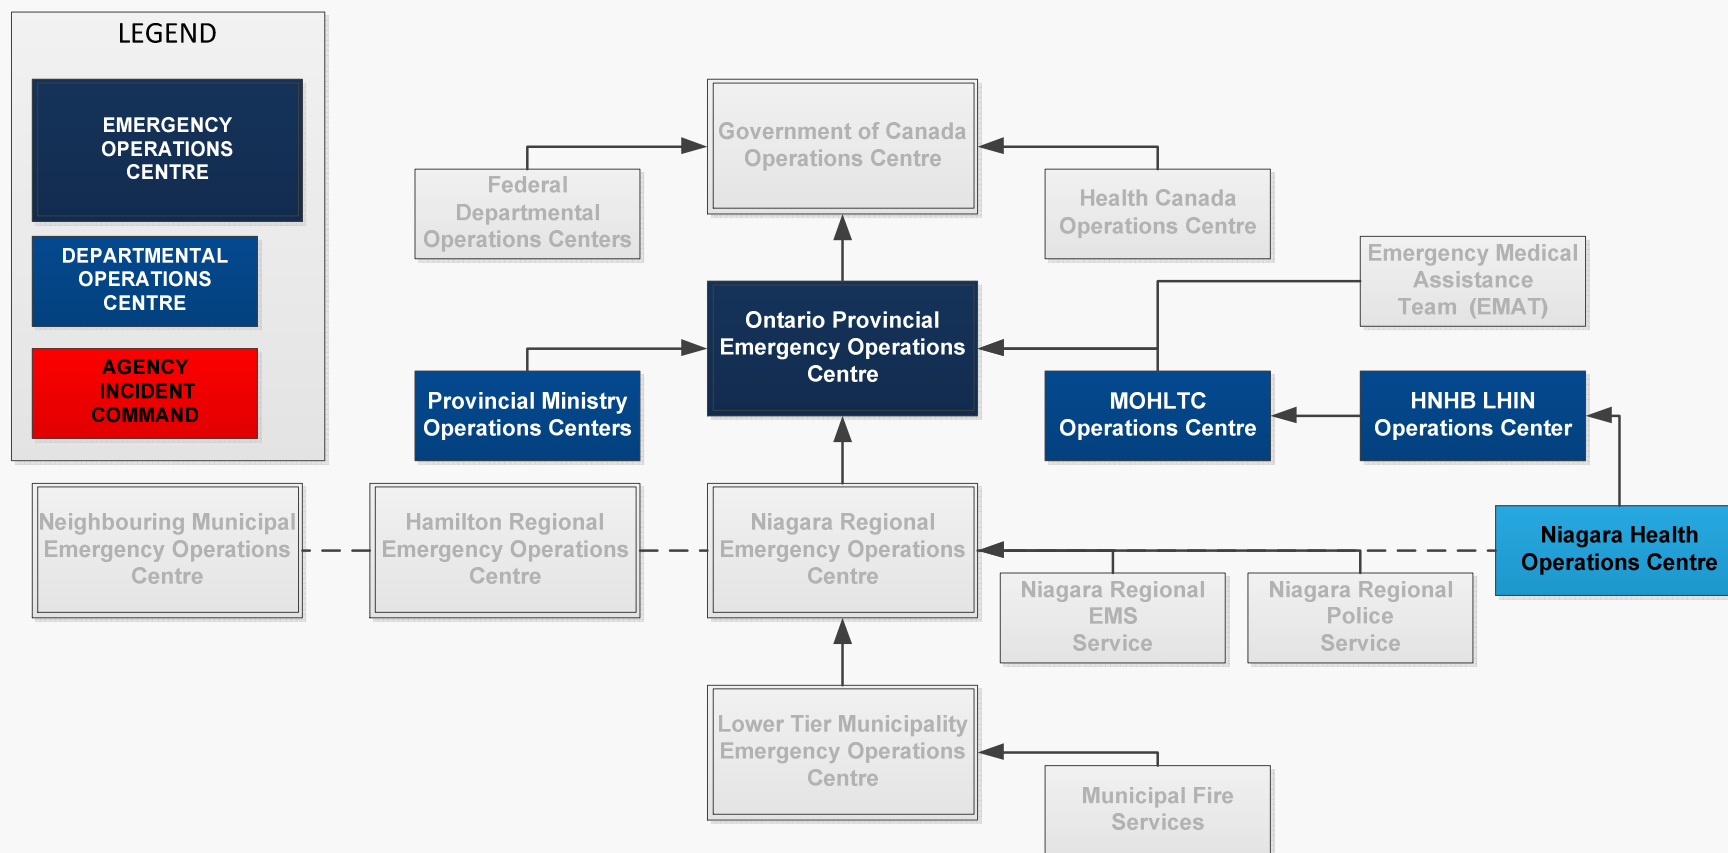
LEGEND

EMERGENCY OPERATIONS CENTRE

DEPARTMENTAL OPERATIONS CENTRE

AGENCY INCIDENT COMMAND

Government of Canada Operations Centre

Federal Departmental Operations Centers

Health Canada Operations Centre

Emergency Medical Assistance Team (EMAT)

Ontario Provincial Emergency Operations Centre

Provincial Ministry Operations Centers

MOHLTC Operations Centre

HNHB LHIN Operations Center

Neighbouring Municipal Emergency Operations Centre

Hamilton Regional Emergency Operations Centre

Niagara Regional Emergency Operations Centre

Niagara Health Operations Centre

Niagara Regional EMS Service

Niagara Regional Police Service

Lower Tier Municipality Emergency Operations Centre

Municipal Fire Services